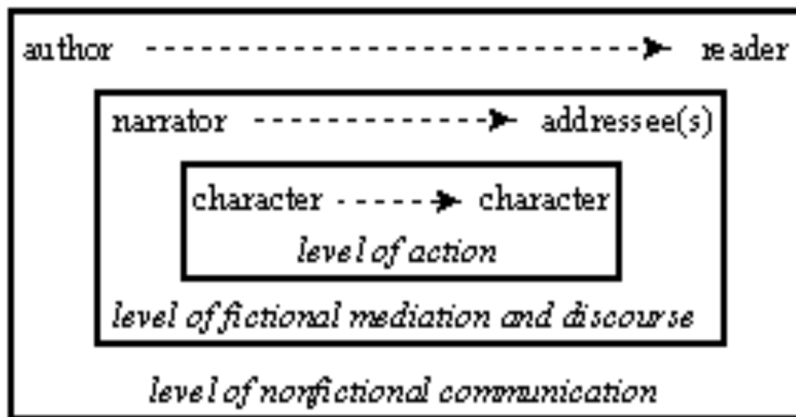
author ------------------------------> reader

narrator --------------> addressee(s)

character -----> character

level of action

level of fictional mediation and discourse

level of nonfictional communication